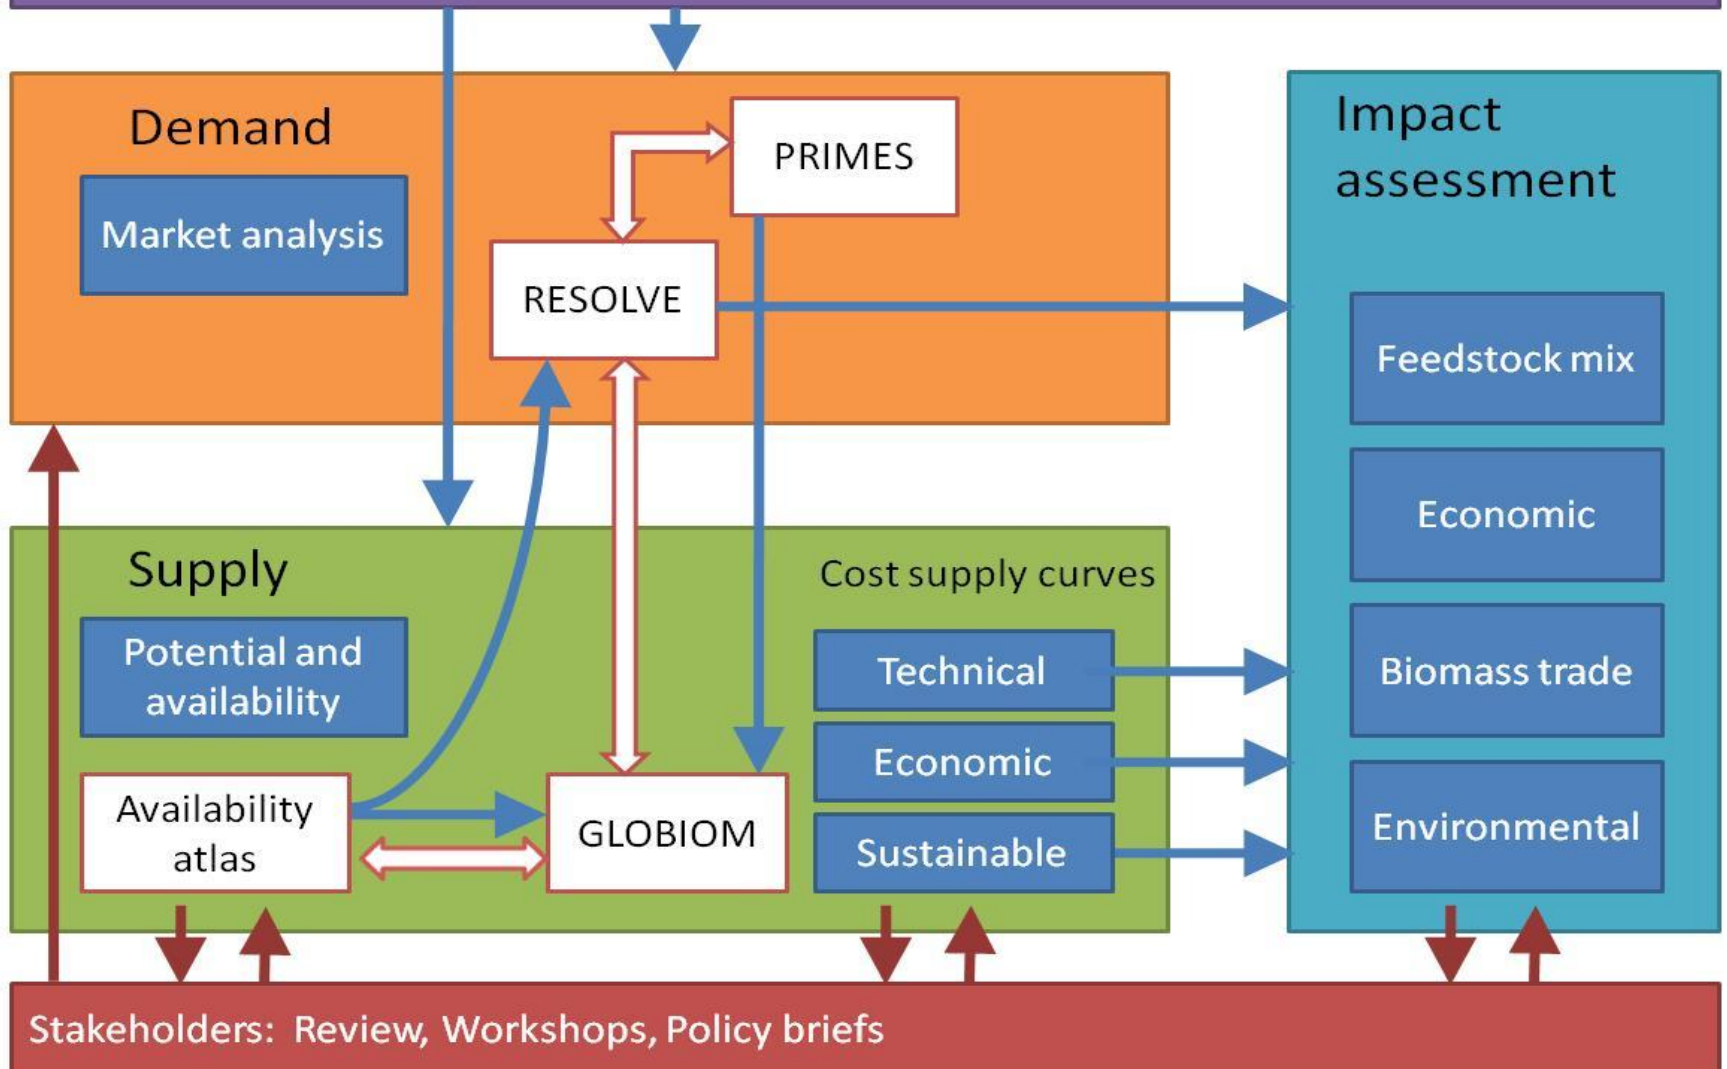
Demand

Market analysis

PRIMES

RESOLVE

Impact assessment

Feedstock mix

Economic

Biomass trade

Environmental

Supply

Potential and availability

Availability atlas

GLOBIOM

Cost supply curves

Technical

Economic

Sustainable

Stakeholders: Review, Workshops, Policy briefs